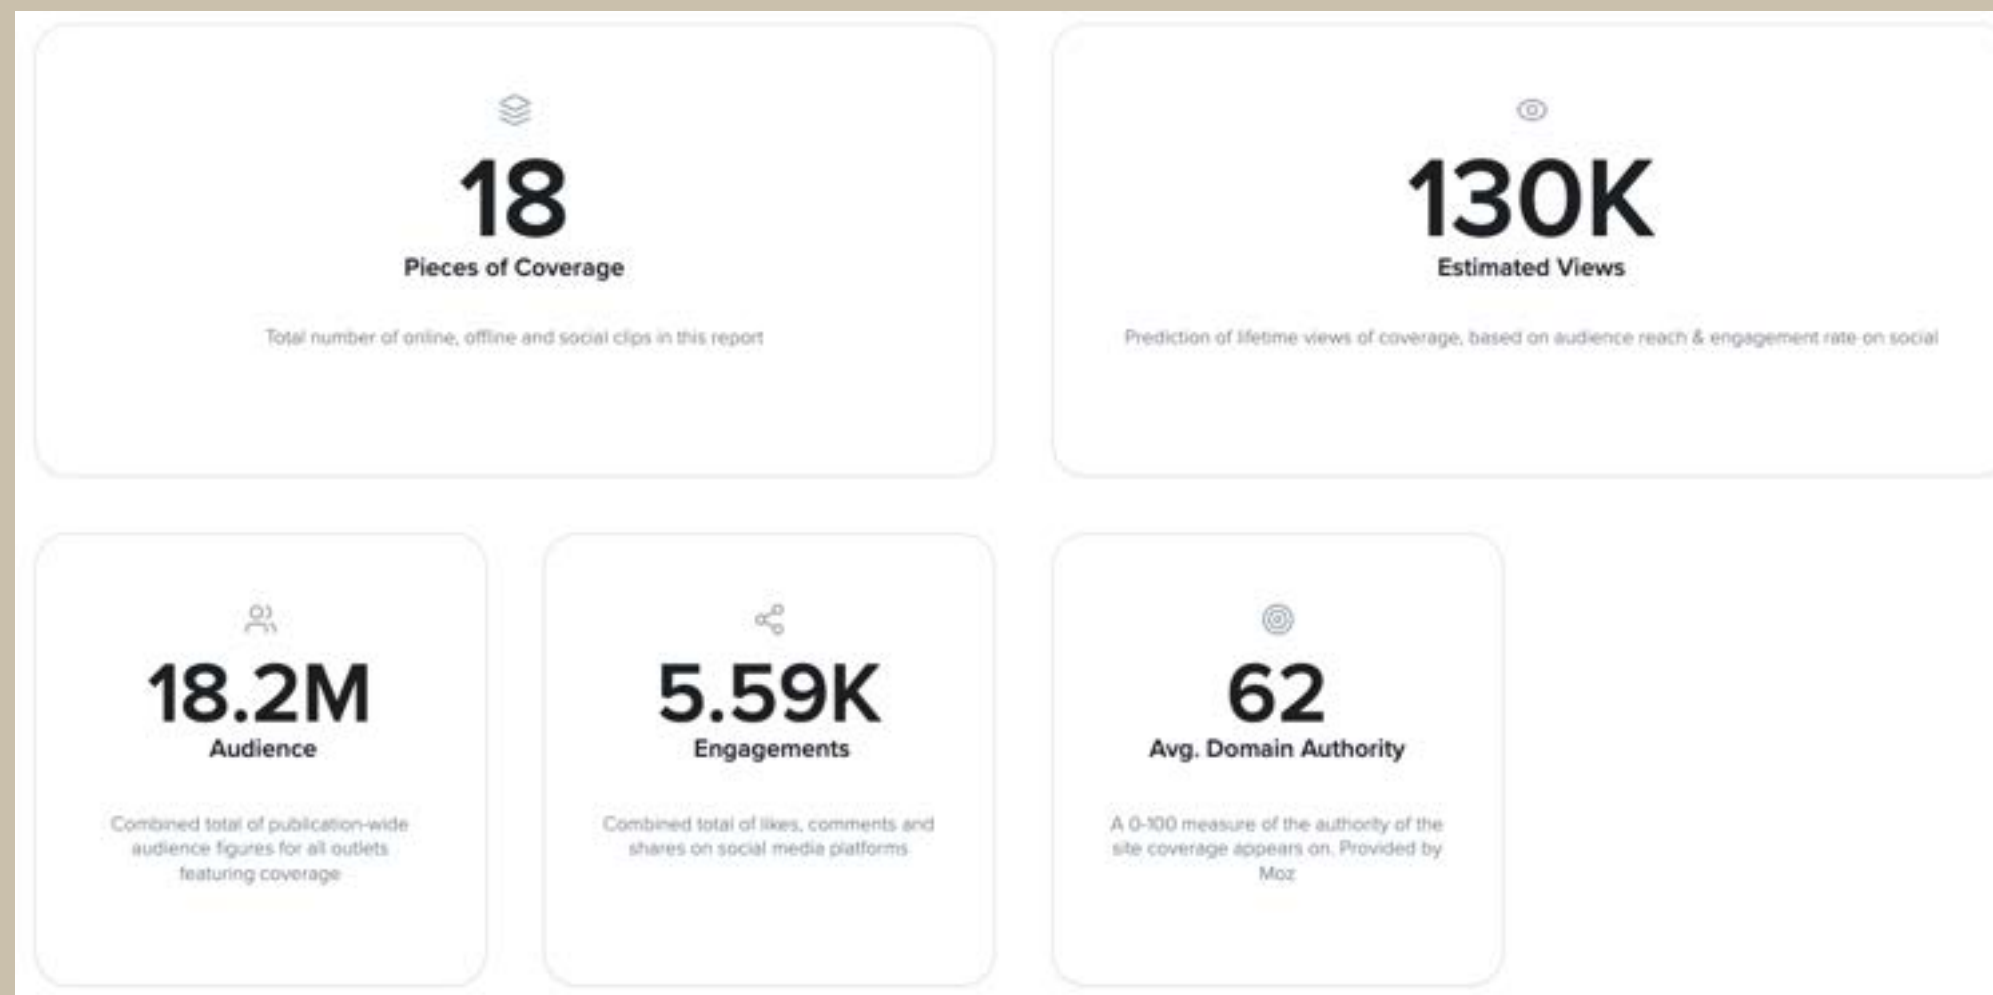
18
Pieces of Coverage

Total number of online, offline and social clips in this report

130K
Estimated Views

Prediction of lifetime views of coverage, based on audience reach & engagement rate on social

18.2M
Audience

Combined total of publication-wide audience figures for all outlets featuring coverage

5.59K
Engagements

Combined total of likes, comments and shares on social media platforms

62
Avg. Domain Authority

A 0-100 measure of the authority of the site coverage appears on. Provided by Moz